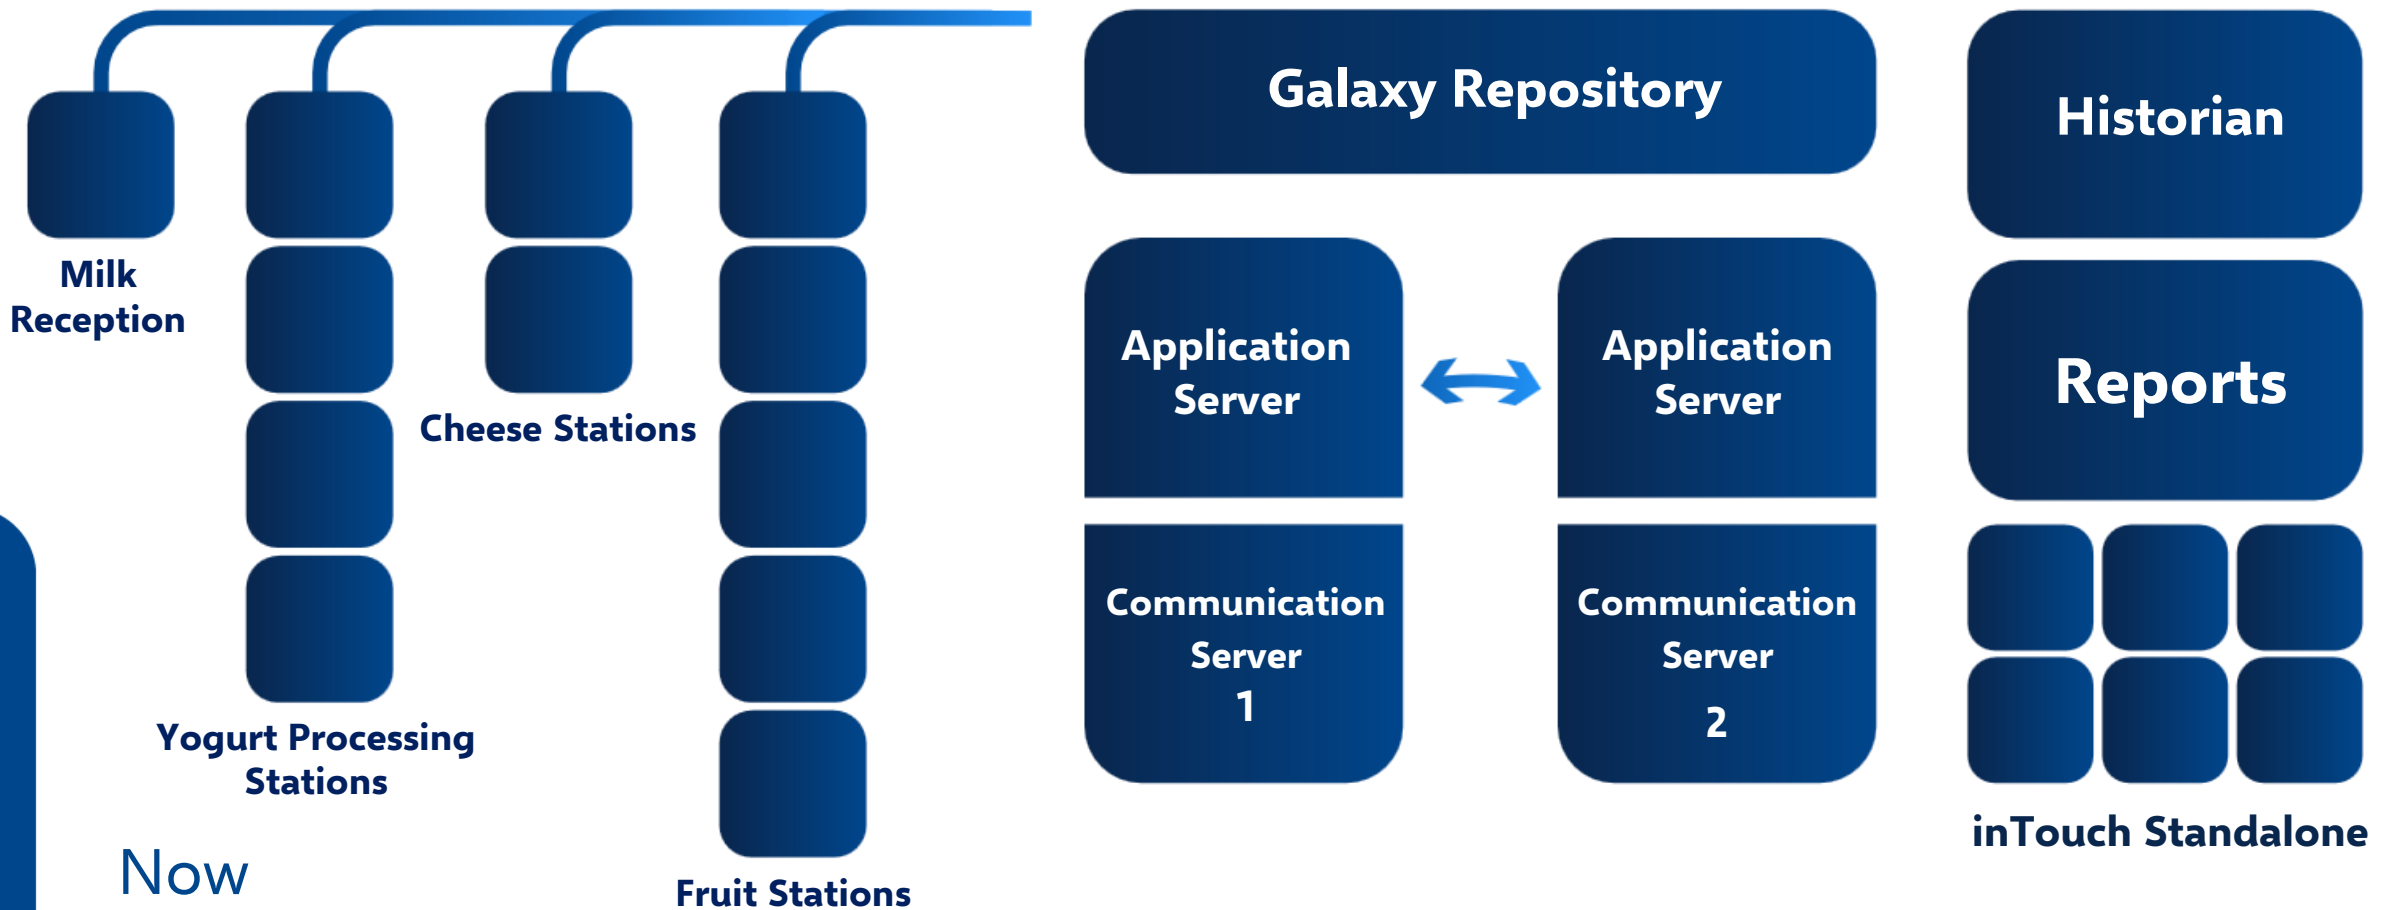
Milk Reception

Cheese Stations

Yogurt Processing Stations

Now

Fruit Stations

Galaxy Repository

Application Server

Application Server

Communication Server 1

Communication Server 2

Historian

Reports

inTouch Standalone